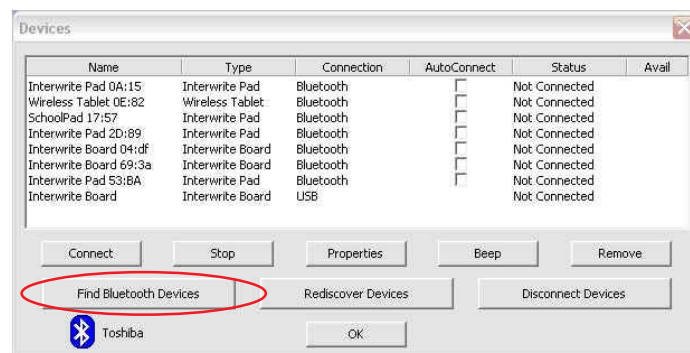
Devices

| Name | Type | Connection | AutoConnect | Status | Avail |
|---|---|---|---|---|---|
| Interwrite Pad 0A:15 | Interwrite Pad | Bluetooth | | Not Connected | |
| Wireless Tablet 0E:82 | Wireless Tablet | Bluetooth | | Not Connected | |
| SchoolPad 17:57 | Interwrite Pad | Bluetooth | | Not Connected | |
| Interwrite Pad 2D:89 | Interwrite Pad | Bluetooth | | Not Connected | |
| Interwrite Board 04:df | Interwrite Board | Bluetooth | | Not Connected | |
| Interwrite Board 69:3a | Interwrite Board | Bluetooth | | Not Connected | |
| Interwrite Pad 53:BA | Interwrite Pad | Bluetooth | | Not Connected | |
| Interwrite Board | Interwrite Board | USB | | Not Connected | |

Connect Stop Properties Beep Remove

Find Bluetooth Devices Rediscover Devices Disconnect Devices

Toshiba

OK